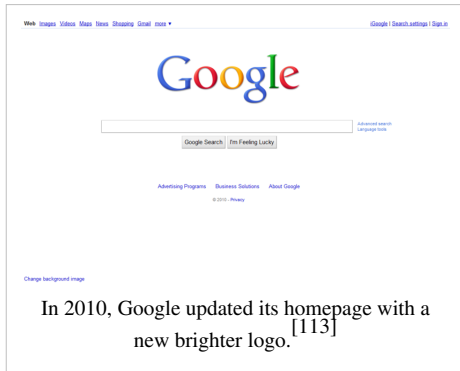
Web Images Videos Maps News Shopping Gmail more ▾

iGoogle | Search settings | Sign in

Google

Advanced search
Language tools

Google Search I'm Feeling Lucky

Advertising Programs Business Solutions About Google

© 2010 - Privacy

Change background image

In 2010, Google updated its homepage with a new brighter logo.[113]